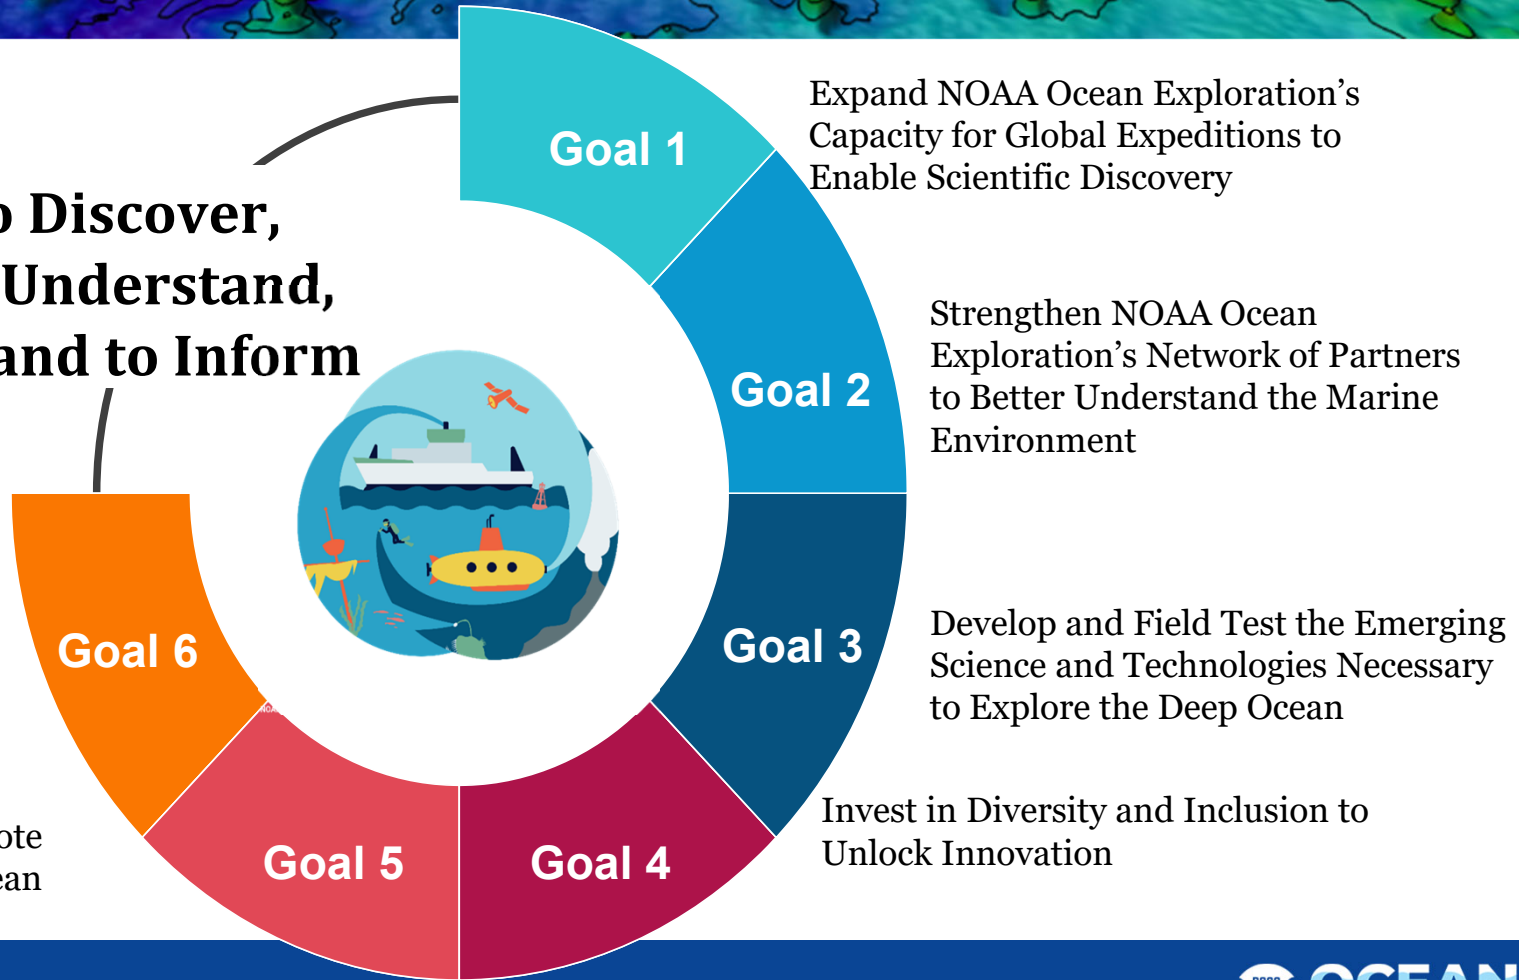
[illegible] Discover,
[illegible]Understand,
and to Inform

Goal 1

Expand NOAA Ocean Exploration's Capacity for Global Expeditions to Enable Scientific Discovery

Goal 2

Strengthen NOAA Ocean Exploration's Network of Partners to Better Understand the Marine Environment

Goal 3

Develop and Field Test the Emerging Science and Technologies Necessary to Explore the Deep Ocean

Goal 4

Invest in Diversity and Inclusion to Unlock Innovation

Goal 5

Goal 6

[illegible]ote
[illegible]ean

OCEAN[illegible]